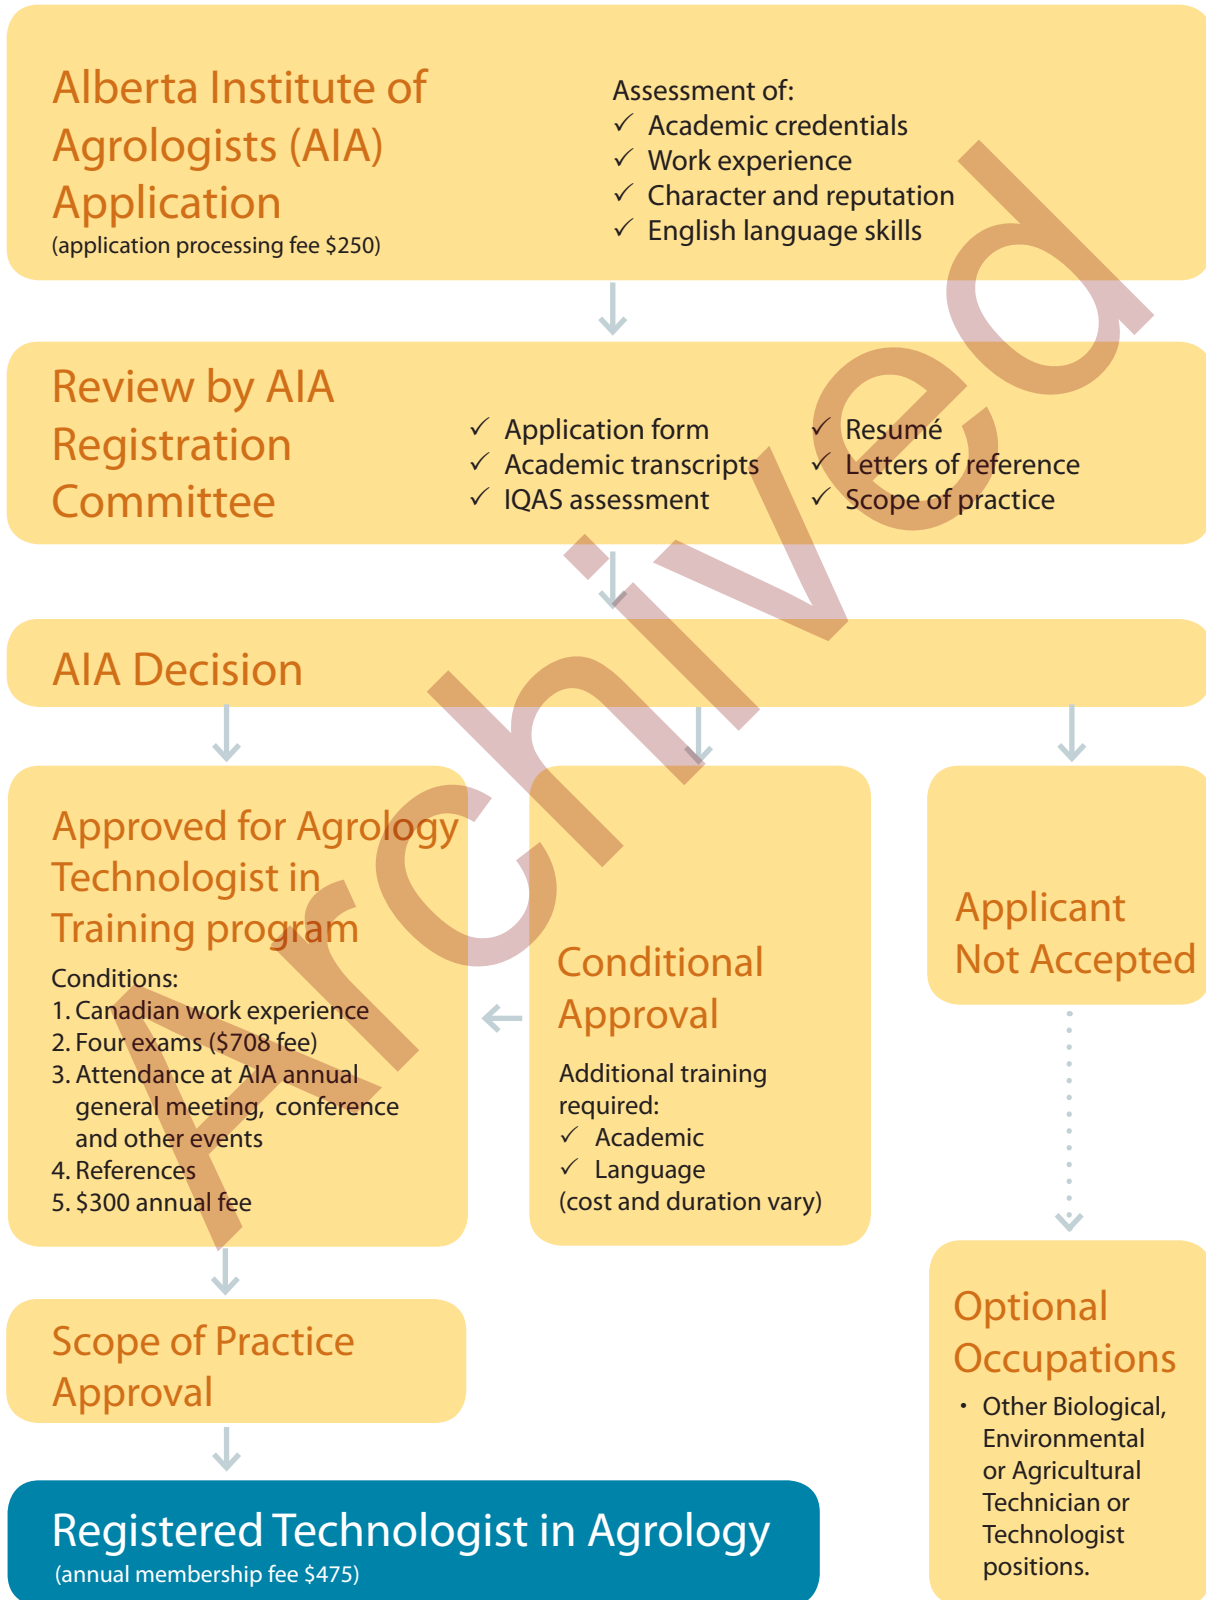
Alberta Institute of Agrologists (AIA) Application
(application processing fee \$250)

Assessment of:
✓ Academic credentials
✓ Work experience
✓ Character and reputation
✓ English language skills

Review by AIA Registration Committee

✓ Application form
✓ Academic transcripts
✓ IQAS assessment
✓ Resumé
✓ Letters of reference
✓ Scope of practice

AIA Decision

Approved for Agrology Technologist in Training program
Conditions:
1. Canadian work experience
2. Four exams (\$708 fee)
3. Attendance at AIA annual general meeting, conference and other events
4. References
5. \$300 annual fee

Conditional Approval
Additional training required:
✓ Academic
✓ Language
(cost and duration vary)

Applicant Not Accepted

Scope of Practice Approval

Registered Technologist in Agrology
(annual membership fee \$475)

Optional Occupations
• Other Biological, Environmental or Agricultural Technician or Technologist positions.

Archived